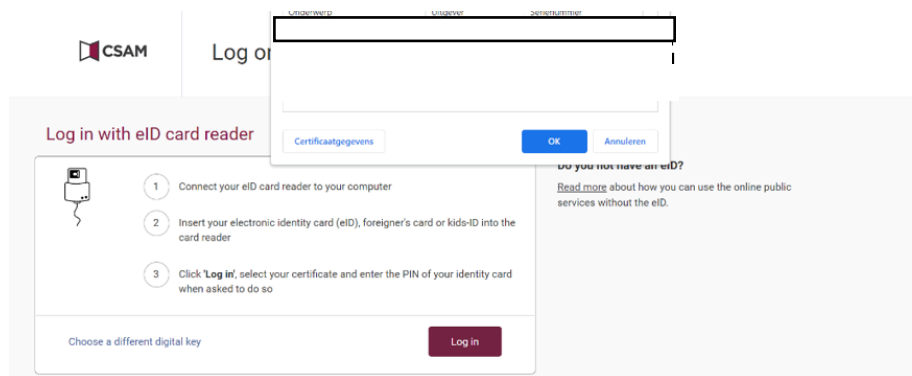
CSAM

Log on

Onderwerp | Uitgever | Serienummer

Certificaatgegevens

OK

Annuleren

Log in with eID card reader

1 Connect your eID card reader to your computer

2 Insert your electronic identity card (eID), foreigner's card or kids-ID into the card reader

3 Click 'Log in', select your certificate and enter the PIN of your identity card when asked to do so

Choose a different digital key

Log in

Do you not have an eID?

Read more about how you can use the online public services without the eID.